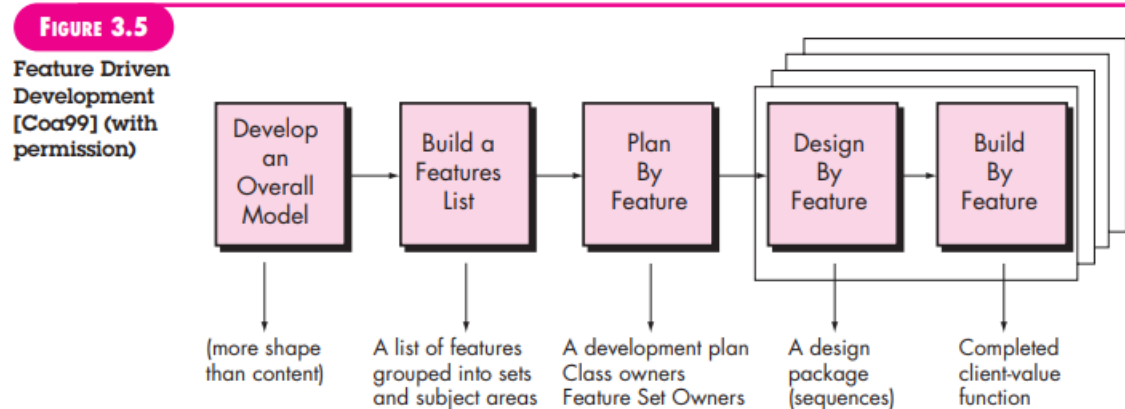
FIGURE 3.5

Feature Driven Development [Coa99] (with permission)

Develop an Overall Model

Build a Features List

Plan By Feature

Design By Feature

Build By Feature

(more shape than content)

A list of features grouped into sets and subject areas

A development plan
Class owners
Feature Set Owners

A design package (sequences)

Completed client-value function